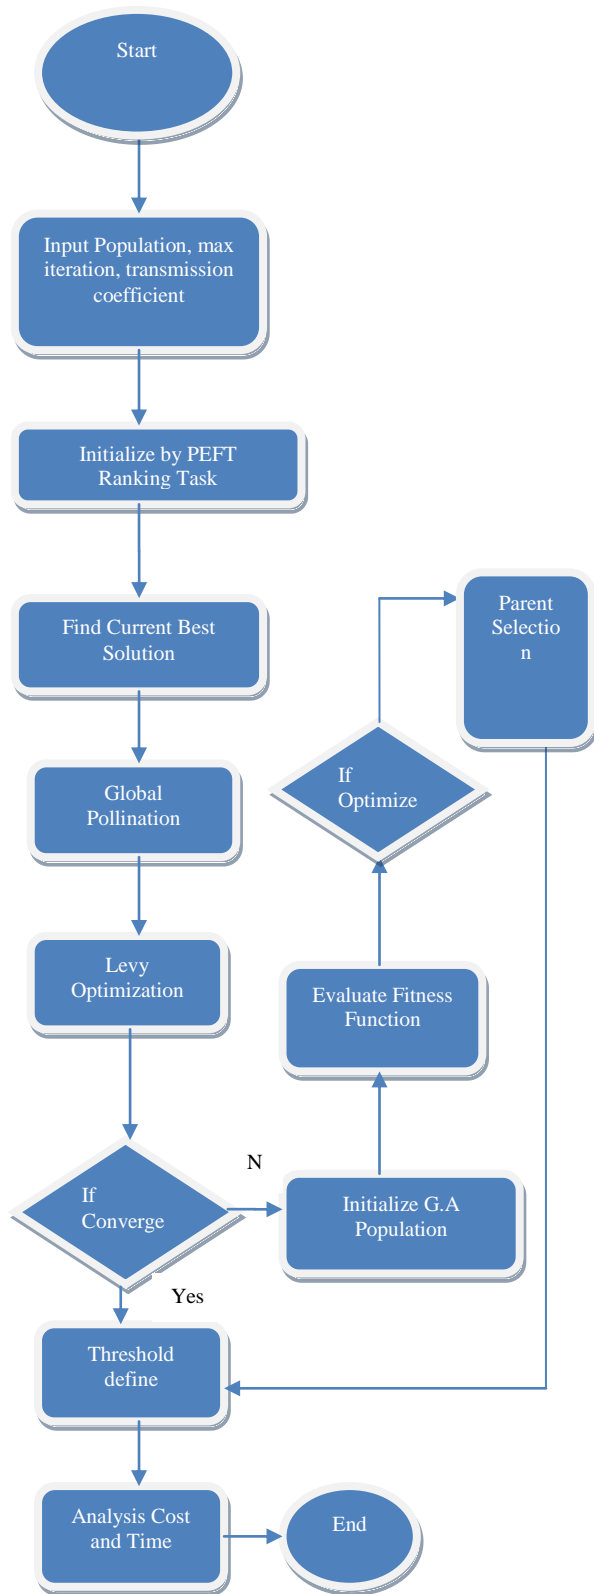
Start

Input Population, max iteration, transmission coefficient

Initialize by PEFT Ranking Task

Find Current Best Solution

Global Pollination

Levy Optimization

If Converge

N

Yes

Initialize G.A Population

Evaluate Fitness Function

If Optimize

Parent Selectio n

Threshold define

Analysis Cost and Time

End